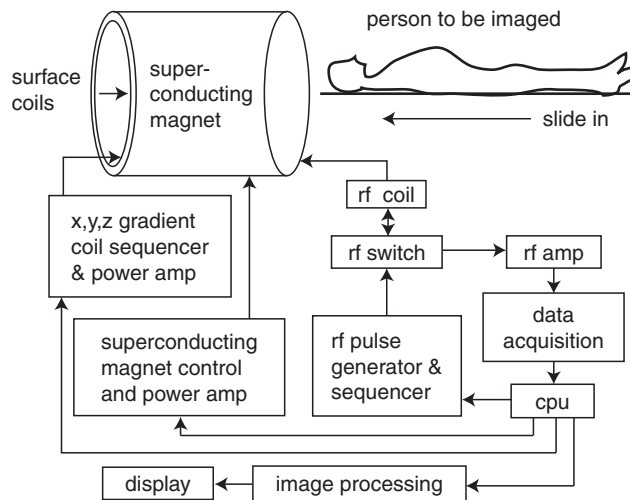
person to be imaged

surface coils

super-conducting magnet

slide in

rf coil

x,y,z gradient coil sequencer & power amp

rf switch

rf amp

data acquisition

superconducting magnet control and power amp

rf pulse generator & sequencer

cpu

display

image processing